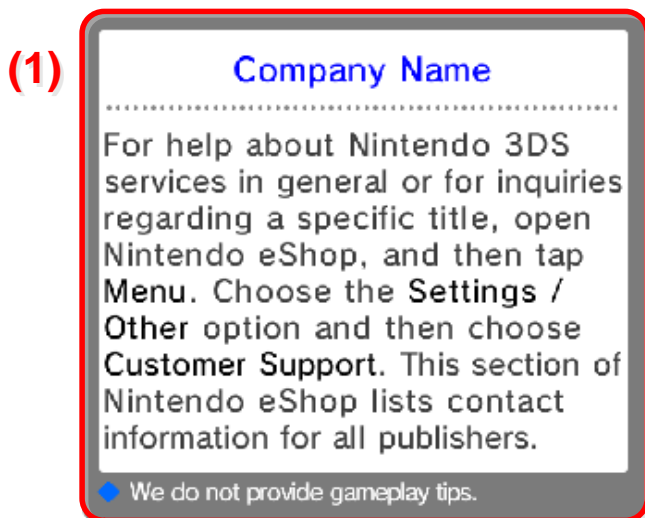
(1)

Company Name

For help about Nintendo 3DS services in general or for inquiries regarding a specific title, open Nintendo eShop, and then tap Menu. Choose the Settings / Other option and then choose Customer Support. This section of Nintendo eShop lists contact information for all publishers.

We do not provide gameplay tips.